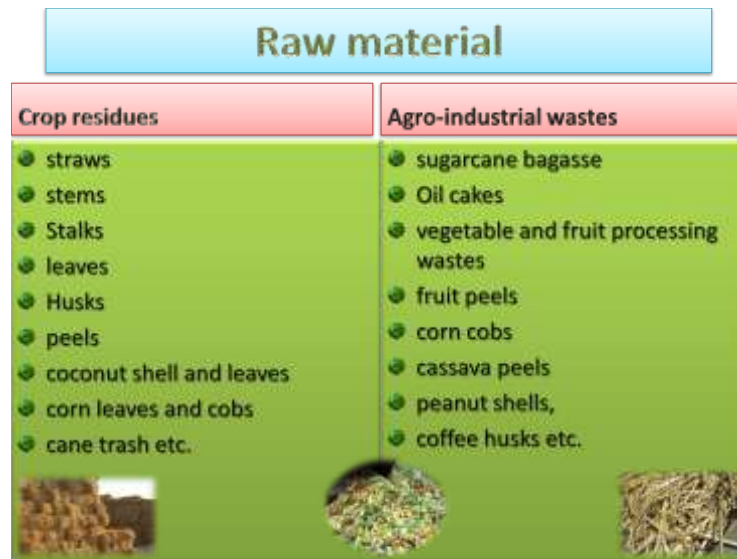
Raw material

Crop residues

- straws
- stems
- Stalks
- leaves
- Husks
- peels
- coconut shell and leaves
- corn leaves and cobs
- cane trash etc.

Agro-industrial wastes

- sugarcane bagasse
- Oil cakes
- vegetable and fruit processing wastes
- fruit peels
- corn cobs
- cassava peels
- peanut shells,
- coffee husks etc.